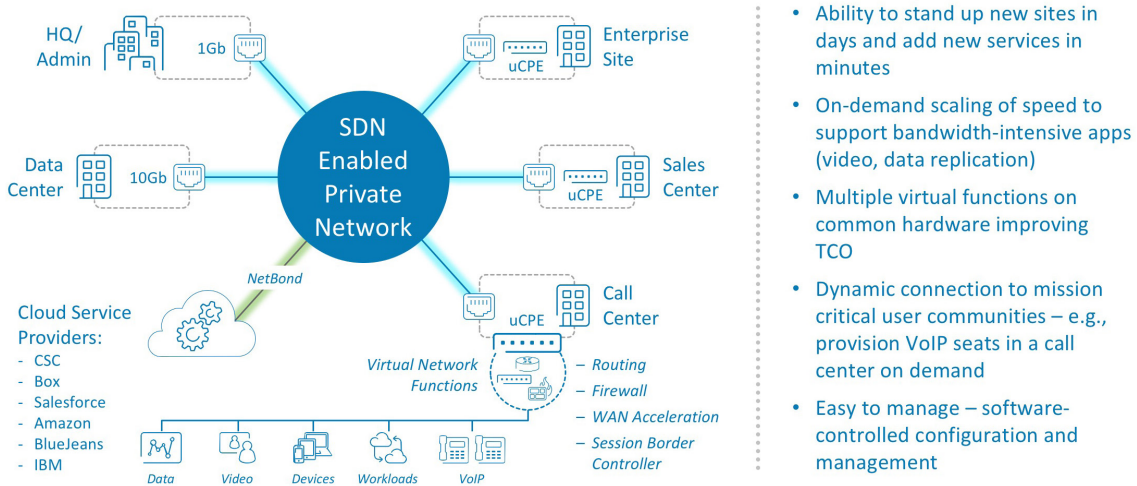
HQ/ Admin

1Gb

Enterprise Site

uCPE

SDN Enabled Private Network

Data Center

10Gb

Sales Center

uCPE

NetBond

Call Center

uCPE

Cloud Service Providers:
- CSC
- Box
- Salesforce
- Amazon
- BlueJeans
- IBM

Virtual Network Functions

– Routing
– Firewall
– WAN Acceleration
– Session Border Controller

Data

Video

Devices

Workloads

VoIP

• Ability to stand up new sites in days and add new services in minutes

• On-demand scaling of speed to support bandwidth-intensive apps (video, data replication)

• Multiple virtual functions on common hardware improving TCO

• Dynamic connection to mission critical user communities – e.g., provision VoIP seats in a call center on demand

• Easy to manage – software-controlled configuration and management